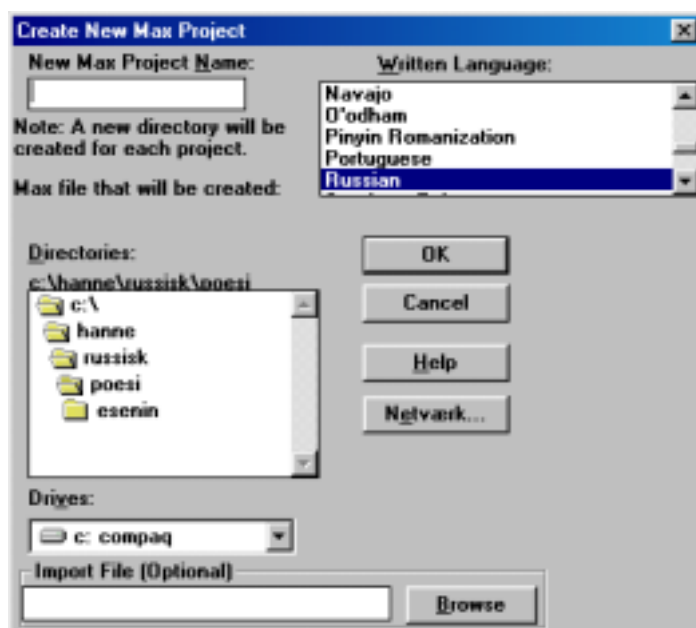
Create New Max Project

New Max Project Name:

Note: A new directory will be created for each project.

Max file that will be created:

Written Language:

Navajo
O'odham
Pinyin Romanization
Portuguese
Russian

Directories:
c:\hanne\russisk\poesi

c:\
hanne
russisk
poesi
esenin

OK

Cancel

Help

Netværk...

Drives:

c: compaq

Import File (Optional)

Browse